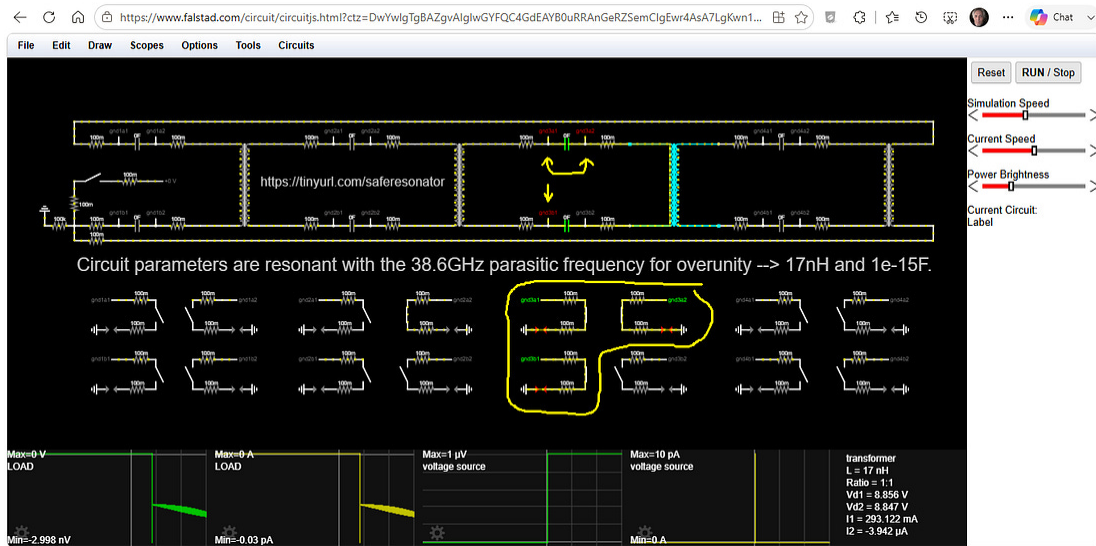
https://www.falstad.com/circuit/circuitjs.html?ctz=DwYwlgTgBAZgvAlgIwGYFQC4GdEAYB0uRRAnGeRZSemClgEwr4AsA7LgKwn1...

Chat

File Edit Draw Scopes Options Tools Circuits

Reset RUN / Stop

Simulation Speed

Current Speed

Power Brightness

Current Circuit:
Label

https://tinyurl.com/saferesonator

Circuit parameters are resonant with the 38.6GHz parasitic frequency for overunity --> 17nH and 1e-15F.

Max=0 V
LOAD
Min=-2.998 nV

Max=0 A
LOAD
Min=-0.03 pA

Max=1 μV
voltage source

Max=10 pA
voltage source
Min=0 A

transformer
L = 17 nH
Ratio = 1:1
Vd1 = 8.856 V
Vd2 = 8.847 V
I1 = 293.122 mA
I2 = -3.942 μA